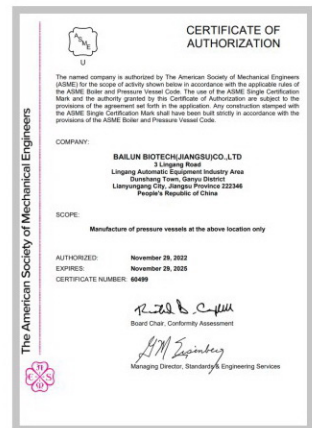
ASME
U

CERTIFICATE OF AUTHORIZATION

The named company is authorized by The American Society of Mechanical Engineers (ASME) for the scope of activity shown below in accordance with the applicable rules of the ASME Boiler and Pressure Vessel Code. The use of the ASME Single Certification Mark and the authority granted by this Certificate of Authorization are subject to the provisions of the agreement set forth in the application. Any construction stamped with the ASME Single Certification Mark shall have been built strictly in accordance with the provisions of the ASME Boiler and Pressure Vessel Code.

The American Society of Mechanical Engineers

COMPANY:

BAILUN BIOTECH(JIANGSU)CO.,LTD
3 Lingang Road
Lingang Automatic Equipment Industry Area
Dunshang Town, Ganyu District
Lianyungang City, Jiangsu Province 222346
People's Republic of China

SCOPE:

Manufacture of pressure vessels at the above location only

AUTHORIZED: November 29, 2022
EXPIRES: November 29, 2025
CERTIFICATE NUMBER: 60499

Board Chair, Conformity Assessment

Managing Director, Standards & Engineering Services